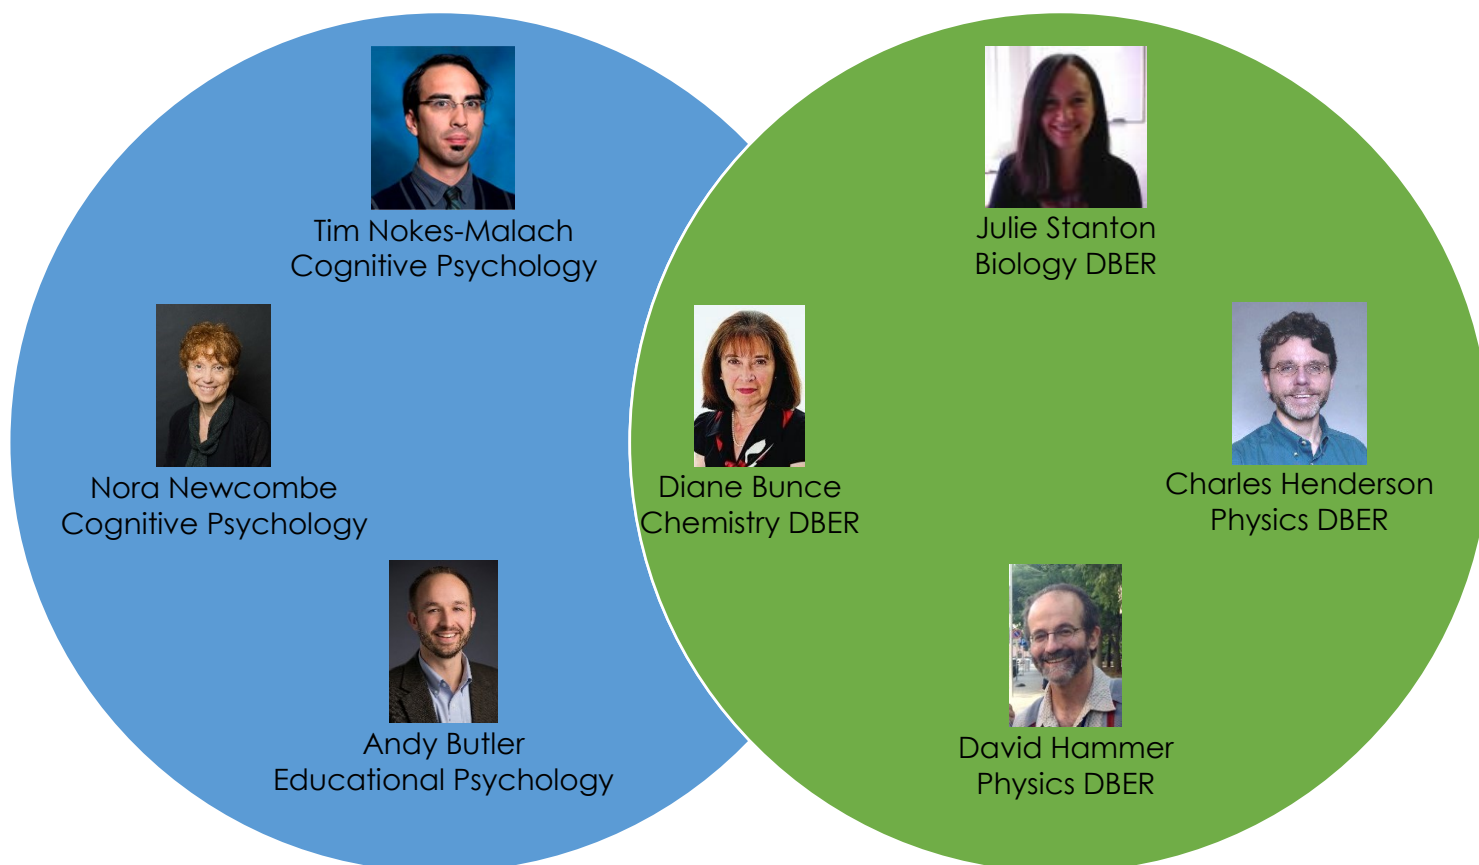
Tim Nokes-Malach
Cognitive Psychology

Nora Newcombe
Cognitive Psychology

Andy Butler
Educational Psychology

Julie Stanton
Biology DBER

Diane Bunce
Chemistry DBER

Charles Henderson
Physics DBER

David Hammer
Physics DBER